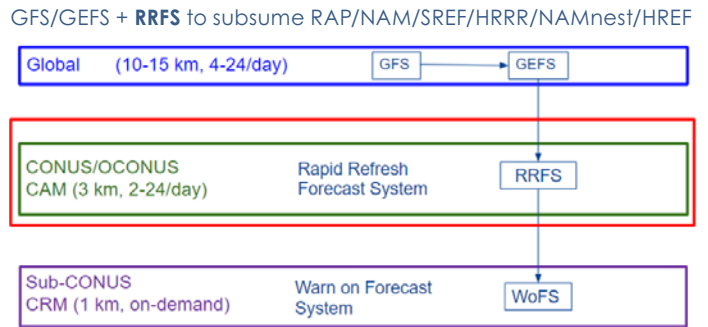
GFS/GEFS + **RRFS** to subsume RAP/NAM/SREF/HRRR/NAMnest/HREF

Global (10-15 km, 4-24/day)

GFS

GEFS

CONUS/OCONUS
CAM (3 km, 2-24/day)

Rapid Refresh
Forecast System

RRFS

Sub-CONUS
CRM (1 km, on-demand)

Warn on Forecast
System

WoFS